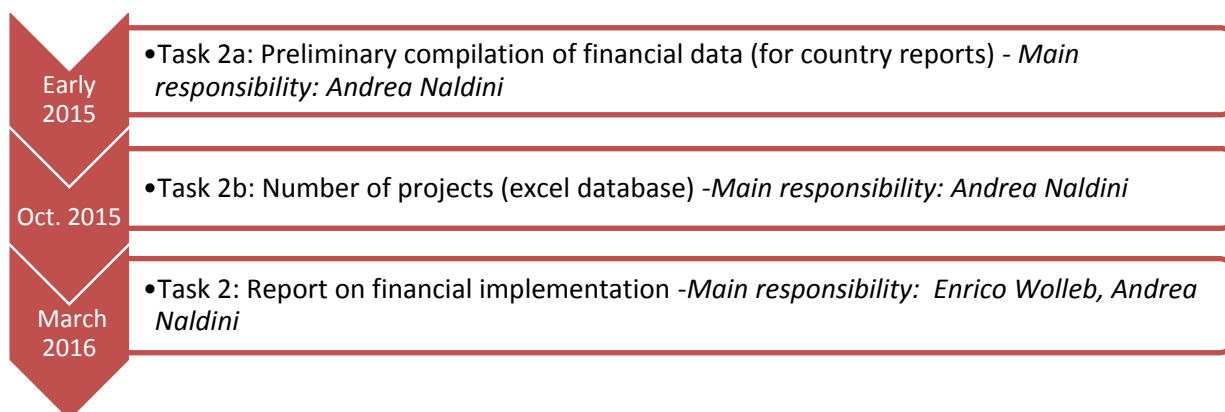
Early 2015

•Task 2a: Preliminary compilation of financial data (for country reports) - *Main responsibility: Andrea Naldini*

Oct. 2015

•Task 2b: Number of projects (excel database) -*Main responsibility: Andrea Naldini*

March 2016

•Task 2: Report on financial implementation -*Main responsibility: Enrico Wolleb, Andrea Naldini*